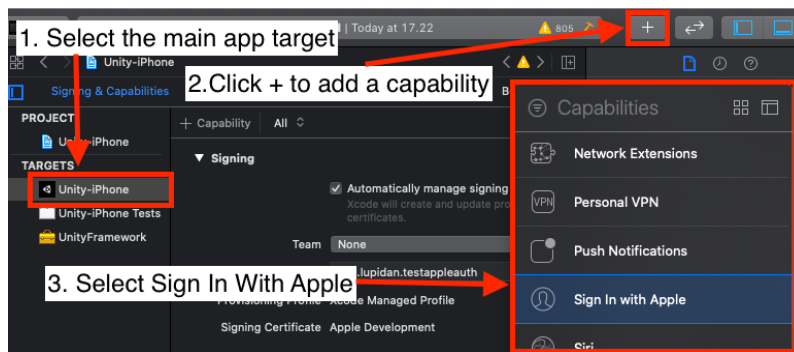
1. Select the main app target
| Today at 17.22
805
+
Unity-iPhone
2.Click + to add a capability
Signing & Capabilities
B
PROJECT
Unity-iPhone
TARGETS
Unity-iPhone
Unity-iPhone Tests
UnityFramework
+ Capability
All
Signing
Automatically manage signing
Xcode will create and update pro
certificates.
Team
None
.lupidan.testappleauth
3. Select Sign In With Apple
Provisioning Profile
Xcode Managed Profile
Signing Certificate
Apple Development
Capabilities
Network Extensions
VPN
Personal VPN
Push Notifications
Sign In with Apple
Siri